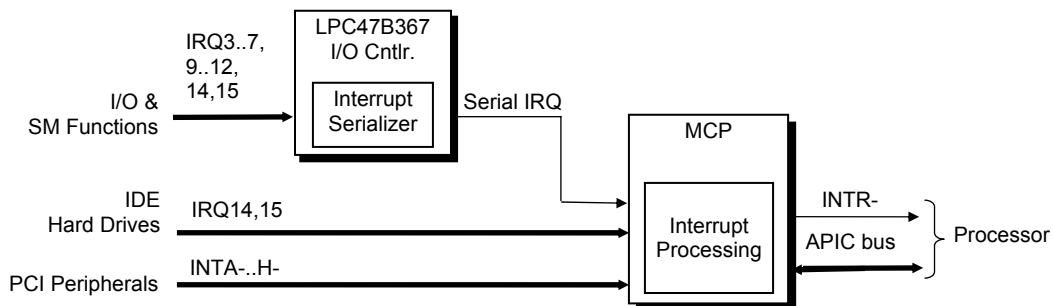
LPC47B367
I/O Cntlr.

IRQ3..7,
9..12,
14,15

I/O &
SM Functions

Interrupt
Serializer

Serial IRQ

MCP

IDE
Hard Drives

IRQ14,15

Interrupt
Processing

INTR-

APIC bus

Processor

PCI Peripherals

INTA-..H-